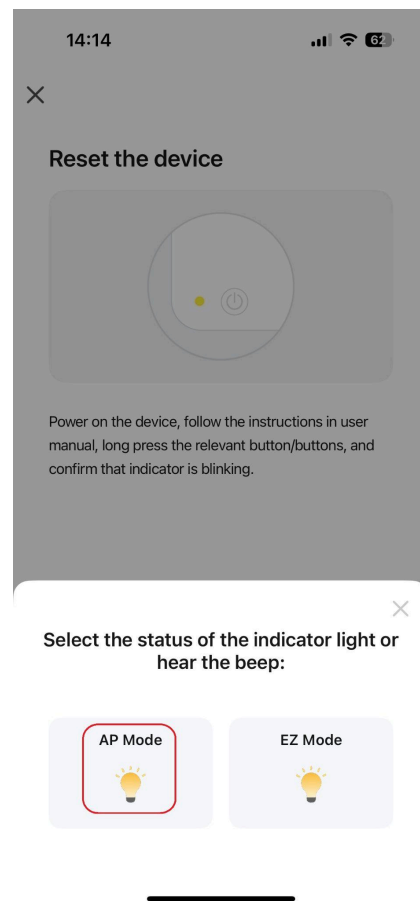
14:14

62

×

Reset the device

Power on the device, follow the instructions in user manual, long press the relevant button/buttons, and confirm that indicator is blinking.

×

Select the status of the indicator light or hear the beep:

AP Mode

EZ Mode